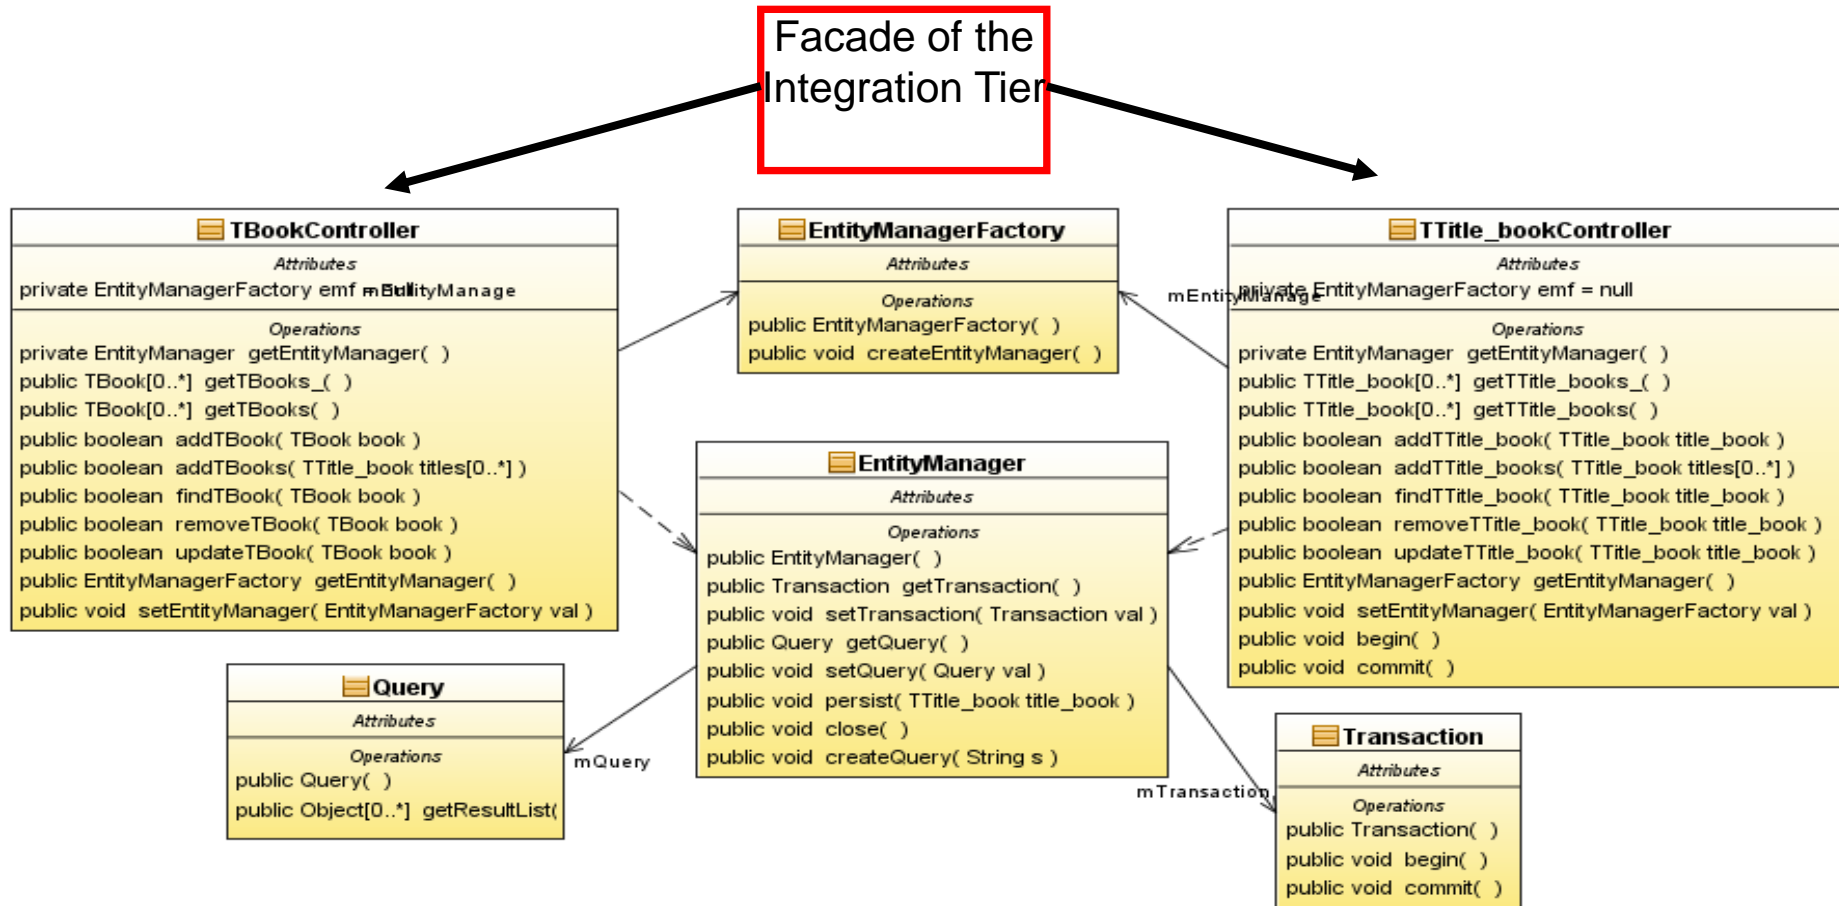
Facade of the Integration Tier

TBookController
Attributes
private EntityManagerFactory emf = null
mEntityManage
Operations
private EntityManager getEntityManager( )
public TBook[0..*] getTBooks_( )
public TBook[0..*] getTBooks( )
public boolean addTBook( TBook book )
public boolean addTBooks( TTitle_book titles[0..*] )
public boolean findTBook( TBook book )
public boolean removeTBook( TBook book )
public boolean updateTBook( TBook book )
public EntityManagerFactory getEntityManager( )
public void setEntityManager( EntityManagerFactory val )

EntityManagerFactory
Attributes
Operations
public EntityManagerFactory( )
public void createEntityManager( )

mEntityManage

TTitle_bookController
Attributes
private EntityManagerFactory emf = null
Operations
private EntityManager getEntityManager( )
public TTitle_book[0..*] getTTitle_books_( )
public TTitle_book[0..*] getTTitle_books( )
public boolean addTTitle_book( TTitle_book title_book )
public boolean addTTitle_books( TTitle_book titles[0..*] )
public boolean findTTitle_book( TTitle_book title_book )
public boolean removeTTitle_book( TTitle_book title_book )
public boolean updateTTitle_book( TTitle_book title_book )
public EntityManagerFactory getEntityManager( )
public void setEntityManager( EntityManagerFactory val )
public void begin( )
public void commit( )

EntityManager
Attributes
Operations
public EntityManager( )
public Transaction getTransaction( )
public void setTransaction( Transaction val )
public Query getQuery( )
public void setQuery( Query val )
public void persist( TTitle_book title_book )
public void close( )
public void createQuery( String s )

Query
Attributes
Operations
public Query( )
public Object[0..*] getResultList(

mQuery

mTransaction

Transaction
Attributes
Operations
public Transaction( )
public void begin( )
public void commit( )